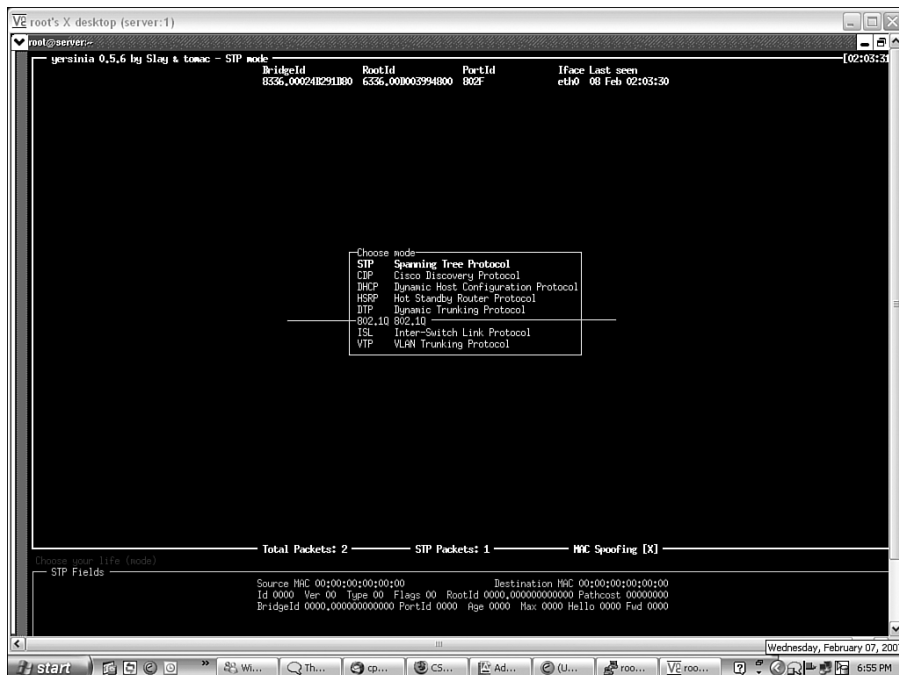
root's X desktop (server:1)

root@server:~

yersinia 0.5.6 by Slay & tomac - STP mode [02:03:31

| BridgeId | RootId | PortId | Iface | Last seen |
|---|---|---|---|---|
| 8336.00024B291B80 | 6336.000D03994800 | 802F | eth0 | 08 Feb 02:03:30 |

Choose mode
STP Spanning Tree Protocol
CDP Cisco Discovery Protocol
DHCP Dynamic Host Configuration Protocol
HSRP Hot Standby Router Protocol
DTP Dynamic Trunking Protocol
802.1Q 802.1Q
ISL Inter-Switch Link Protocol
VTP VLAN Trunking Protocol

Total Packets: 2 STP Packets: 1 MAC Spoofing [X]

Choose your life (mode)
STP Fields

Source MAC 00:00:00:00:00:00 Destination MAC 00:00:00:00:00:00
Id 0000 Ver 00 Type 00 Flags 00 RootId 0000.000000000000 Pathcost 00000000
BridgeId 0000.000000000000 PortId 0000 Age 0000 Max 0000 Hello 0000 Fwd 0000

Wednesday, February 07, 2007

start Wi... Th... cp... CS... Ad... (U... roo... roo... 6:55 PM